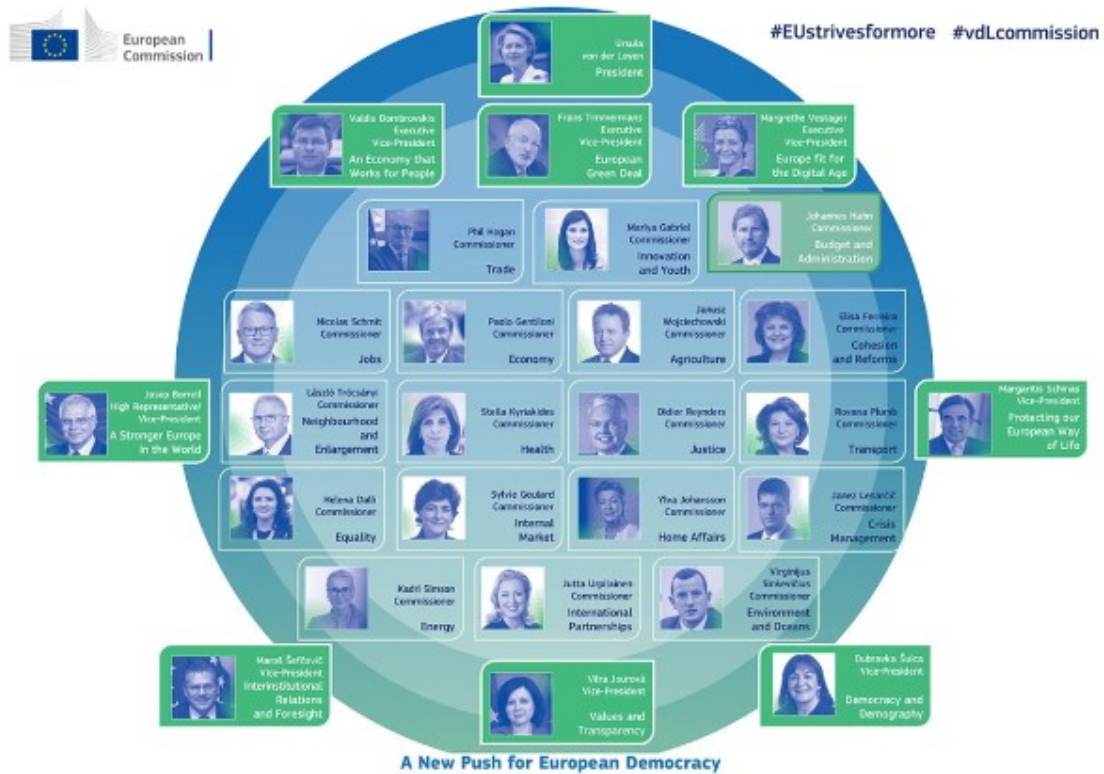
European Commission

#EUstrivesformore #vdLcommission

Ursula von der Leyen
President

Valdis Dombrovskis
Executive Vice-President
An Economy that Works for People

Frans Timmermans
Executive Vice-President
European Green Deal

Margrethe Vestager
Executive Vice-President
Europe fit for the Digital Age

Phil Hogan
Commissioner
Trade

Mariya Gabriel
Commissioner
Innovation and Youth

Johannes Hahn
Commissioner
Budget and Administration

Nicolas Schmit
Commissioner
Jobs

Paolo Gentiloni
Commissioner
Economy

Janusz Wojciechowski
Commissioner
Agriculture

Elisa Ferreira
Commissioner
Cohesion and Reforms

Josep Borrell
High Representative/ Vice-President
A Stronger Europe in the World

László Trócsányi
Commissioner
Neighbourhood and Enlargement

Stella Kyriakides
Commissioner
Health

Didier Reynders
Commissioner
Justice

Rovana Plumb
Commissioner
Transport

Margaritis Schinas
Vice-President
Protecting our European Way of Life

Helena Dalli
Commissioner
Equality

Sylvie Goulard
Commissioner
Internal Market

Ylva Johansson
Commissioner
Home Affairs

Janez Lenarčič
Commissioner
Crisis Management

Kadri Simson
Commissioner
Energy

Jutta Urpilainen
Commissioner
International Partnerships

Virginijus Sinkevičius
Commissioner
Environment and Oceans

Maroš Šefčovič
Vice-President
Interinstitutional Relations and Foresight

Věra Jourová
Vice-President
Values and Transparency

Dubravka Šuica
Vice-President
Democracy and Demography

A New Push for European Democracy